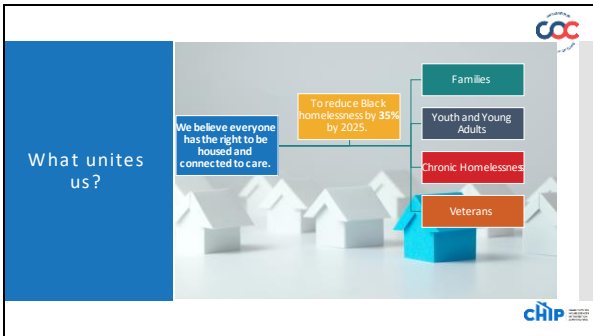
COC

What unites us?

We believe everyone has the right to be housed and connected to care.

To reduce Black homelessness by **35%** by 2025.

Families

Youth and Young Adults

Chronic Homelessnes

Veterans

CHIP